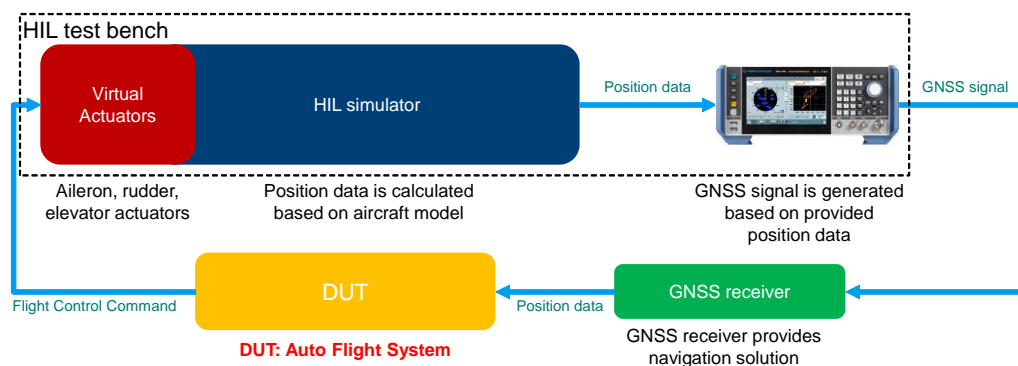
HIL test bench

Virtual Actuators

HIL simulator

Position data

GNSS signal

Aileron, rudder, elevator actuators

Position data is calculated based on aircraft model

GNSS signal is generated based on provided position data

DUT

Flight Control Command

Position data

GNSS receiver

DUT: Auto Flight System

GNSS receiver provides navigation solution